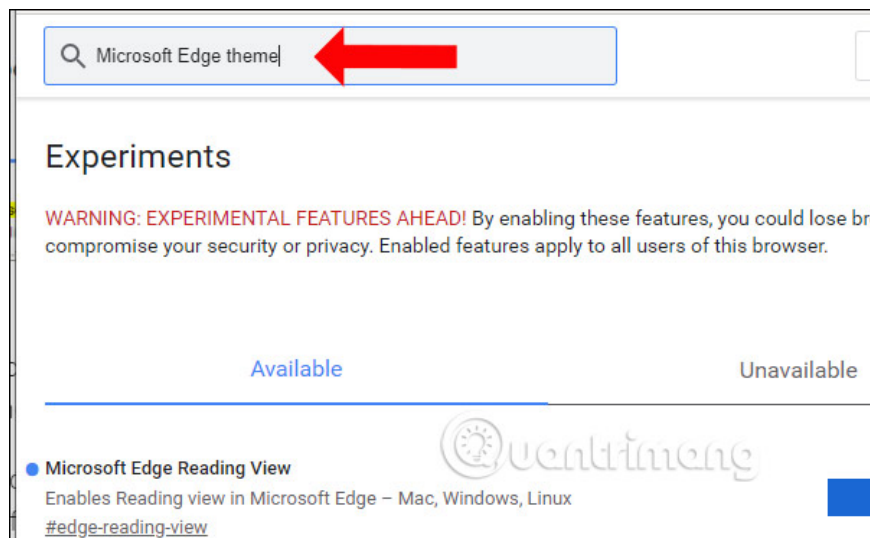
Microsoft Edge theme

Experiments

WARNING: EXPERIMENTAL FEATURES AHEAD! By enabling these features, you could lose br compromise your security or privacy. Enabled features apply to all users of this browser.

Available

Unavailable

Quantrimang

Microsoft Edge Reading View

Enables Reading view in Microsoft Edge – Mac, Windows, Linux

#edge-reading-view